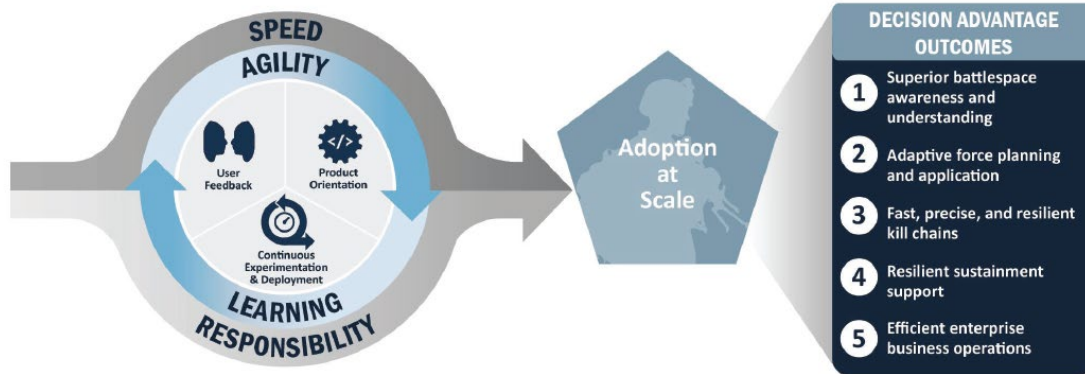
SPEED

AGILITY

User Feedback

Product Orientation

Continuous Experimentation & Deployment

LEARNING

RESPONSIBILITY

Adoption at Scale

DECISION ADVANTAGE OUTCOMES

1 Superior battlespace awareness and understanding

2 Adaptive force planning and application

3 Fast, precise, and resilient kill chains

4 Resilient sustainment support

5 Efficient enterprise business operations